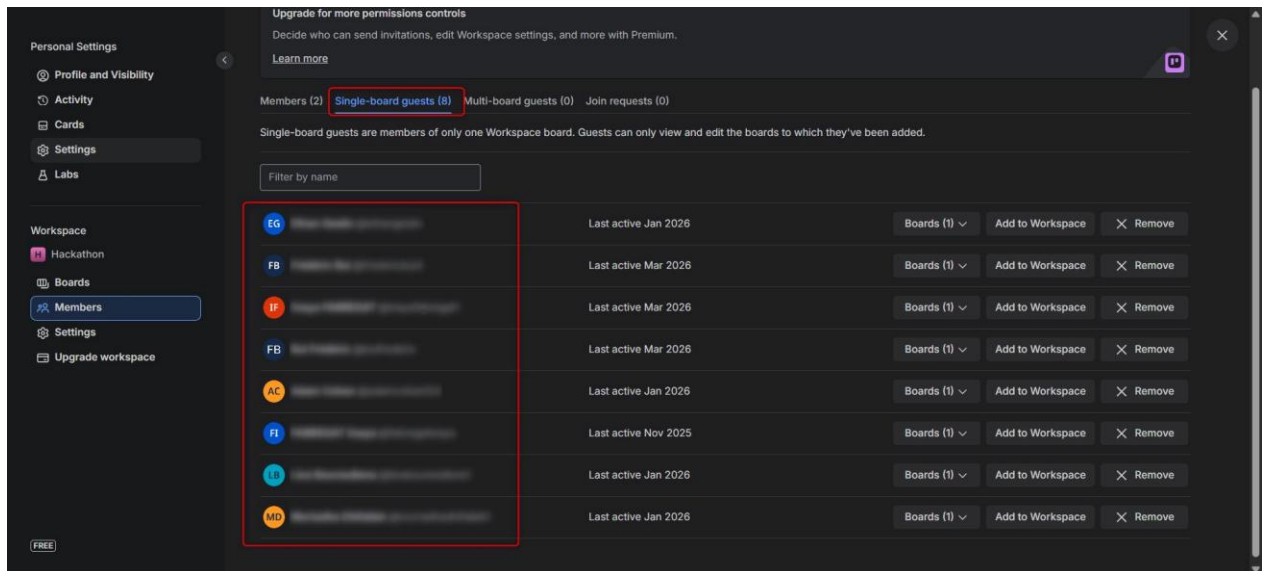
Personal Settings
Profile and Visibility
Activity
Cards
Settings
Labs

Workspace
H Hackathon
Boards
Members
Settings
Upgrade workspace

FREE

Upgrade for more permissions controls
Decide who can send invitations, edit Workspace settings, and more with Premium.
Learn more

Members (2) Single-board guests (8) Multi-board guests (0) Join requests (0)

Single-board guests are members of only one Workspace board. Guests can only view and edit the boards to which they've been added.

Filter by name

| | | | | |
|---|---|---|---|---|
| EG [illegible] | Last active Jan 2026 | Boards (1) | Add to Workspace | Remove |
| FB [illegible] | Last active Mar 2026 | Boards (1) | Add to Workspace | Remove |
| IF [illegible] | Last active Mar 2026 | Boards (1) | Add to Workspace | Remove |
| FB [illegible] | Last active Mar 2026 | Boards (1) | Add to Workspace | Remove |
| AC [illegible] | Last active Jan 2026 | Boards (1) | Add to Workspace | Remove |
| FI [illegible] | Last active Nov 2025 | Boards (1) | Add to Workspace | Remove |
| LB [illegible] | Last active Jan 2026 | Boards (1) | Add to Workspace | Remove |
| MD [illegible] | Last active Jan 2026 | Boards (1) | Add to Workspace | Remove |